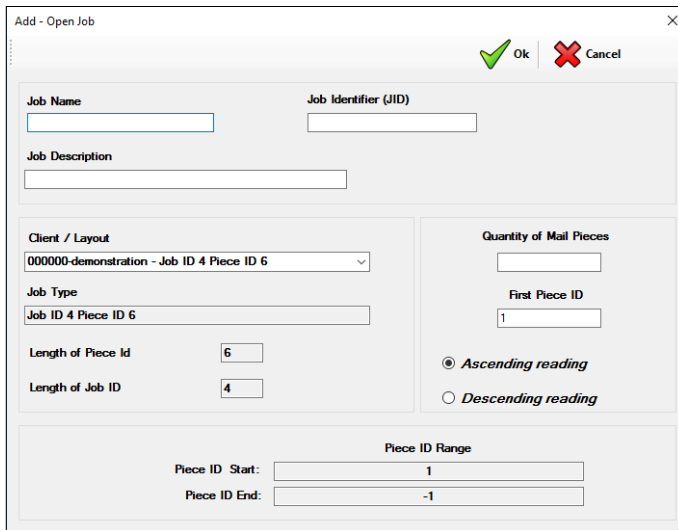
Add - Open Job

×

Ok

Cancel

Job Name

Job Identifier (JID)

Job Description

Client / Layout

000000-demonstration - Job ID 4 Piece ID 6

Job Type

Job ID 4 Piece ID 6

Length of Piece Id

6

Length of Job ID

4

Quantity of Mail Pieces

First Piece ID

1

Ascending reading

Descending reading

Piece ID Range

Piece ID Start:

1

Piece ID End:

-1